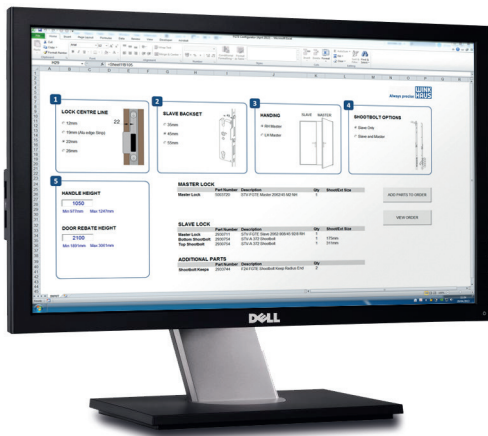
Always precise WINKHAUS

1
LOCK CENTRE LINE
12mm
16mm (No edge Strip)
22mm
28mm
22

2
SLAVE BACKSET
35mm
45mm
55mm

3
HANDING
RH Master
LH Master
SLAVE MASTER

4
SHOOTBOLT OPTIONS
Slave Only
Slave and Master

5
HANDLE HEIGHT
1050
Min 977mm Max 1247mm

DOOR REBATE HEIGHT
2100
Min 1801mm Max 3001mm

MASTER LOCK
| | Part Number | Description | Qty | Shootbolt Size |
|---|---|---|---|---|
| Master Lock | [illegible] | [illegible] | 1 | |

SLAVE LOCK
| | Part Number | Description | Qty | Shootbolt Size |
|---|---|---|---|---|
| Master Lock | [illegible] | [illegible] | 1 | |
| Bottom Shootbolt | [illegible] | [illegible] | 1 | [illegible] |
| Top Shootbolt | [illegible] | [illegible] | 1 | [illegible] |

ADDITIONAL PARTS
| | Part Number | Description | Qty |
|---|---|---|---|
| Shootbolt Keeps | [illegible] | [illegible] | 2 |

ADD PARTS TO ORDER
VIEW ORDER

DELL